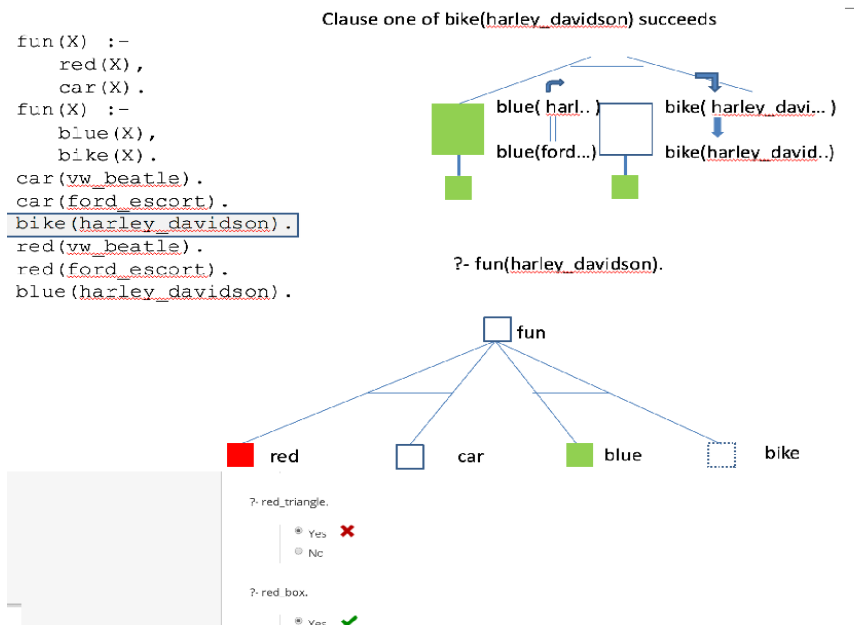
Clause one of bike(harley_davidson) succeeds

fun(X) :-
    red(X),
    car(X).
fun(X) :-
    blue(X),
    bike(X).
car(vw_beatle).
car(ford_escort).
bike(harley_davidson).
red(vw_beatle).
red(ford_escort).
blue(harley_davidson).

blue( harl.. )
blue(ford...)
bike( harley_davi... )
bike(harley_david..)

?- fun(harley_davidson).

fun

red
car
blue
bike

?- red_triangle.

Yes
No

?- red_box.

Yes